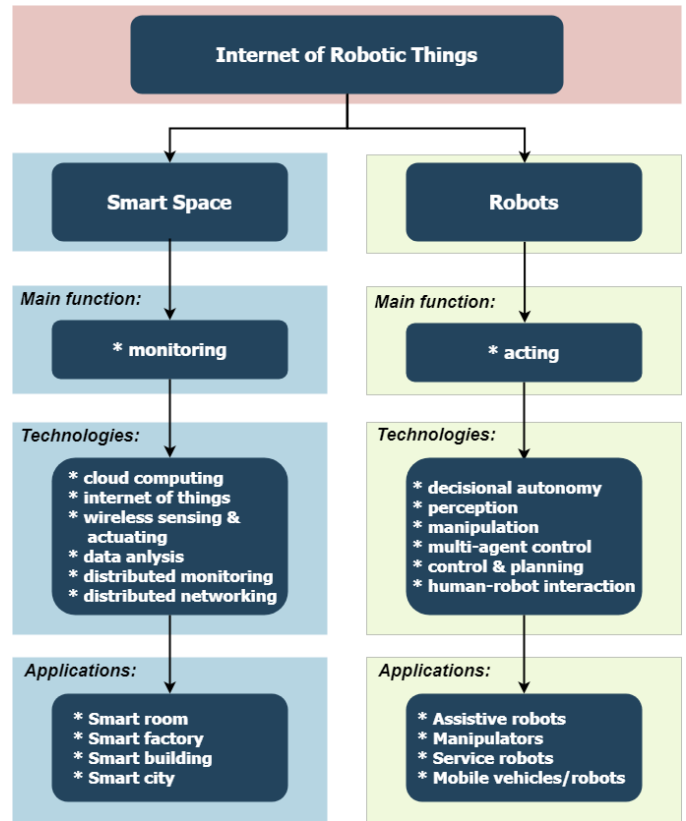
Internet of Robotic Things

Smart Space

Main function:

* monitoring

Technologies:

* cloud computing
* internet of things
* wireless sensing & actuating
* data anlysis
* distributed monitoring
* distributed networking

Applications:

* Smart room
* Smart factory
* Smart building
* Smart city

Robots

Main function:

* acting

Technologies:

* decisional autonomy
* perception
* manipulation
* multi-agent control
* control & planning
* human-robot interaction

Applications:

* Assistive robots
* Manipulators
* Service robots
* Mobile vehicles/robots